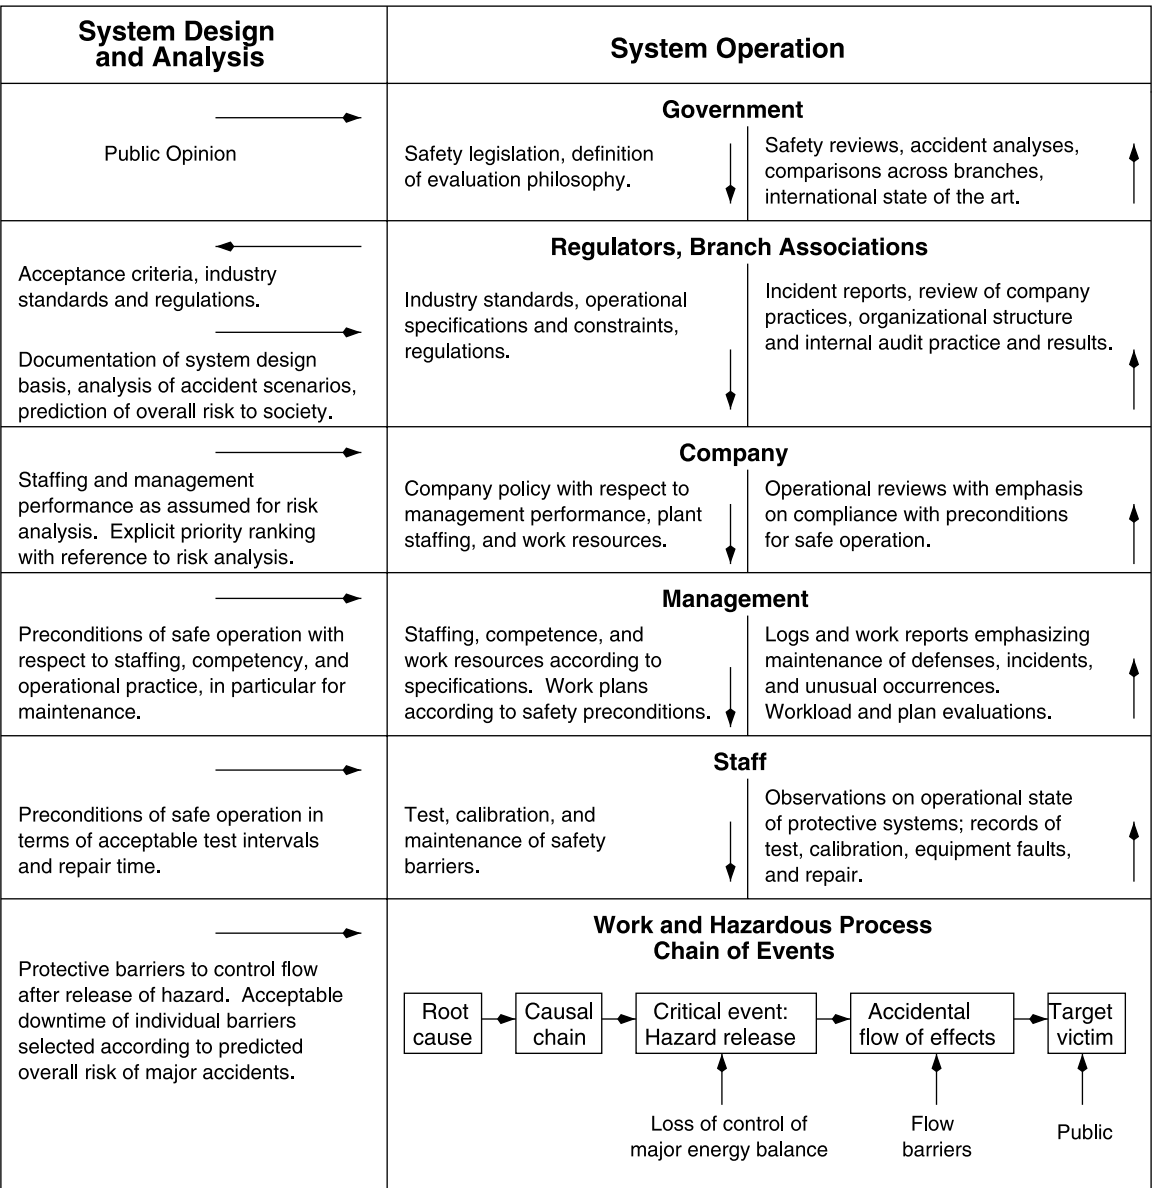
System Design and Analysis

System Operation

Public Opinion

Government

Safety legislation, definition of evaluation philosophy.

Safety reviews, accident analyses, comparisons across branches, international state of the art.

Acceptance criteria, industry standards and regulations.

Documentation of system design basis, analysis of accident scenarios, prediction of overall risk to society.

Regulators, Branch Associations

Industry standards, operational specifications and constraints, regulations.

Incident reports, review of company practices, organizational structure and internal audit practice and results.

Staffing and management performance as assumed for risk analysis. Explicit priority ranking with reference to risk analysis.

Company

Company policy with respect to management performance, plant staffing, and work resources.

Operational reviews with emphasis on compliance with preconditions for safe operation.

Preconditions of safe operation with respect to staffing, competency, and operational practice, in particular for maintenance.

Management

Staffing, competence, and work resources according to specifications. Work plans according to safety preconditions.

Logs and work reports emphasizing maintenance of defenses, incidents, and unusual occurrences. Workload and plan evaluations.

Preconditions of safe operation in terms of acceptable test intervals and repair time.

Staff

Test, calibration, and maintenance of safety barriers.

Observations on operational state of protective systems; records of test, calibration, equipment faults, and repair.

Protective barriers to control flow after release of hazard. Acceptable downtime of individual barriers selected according to predicted overall risk of major accidents.

Work and Hazardous Process Chain of Events

Root cause

Causal chain

Critical event: Hazard release

Accidental flow of effects

Target victim

Loss of control of major energy balance

Flow barriers

Public